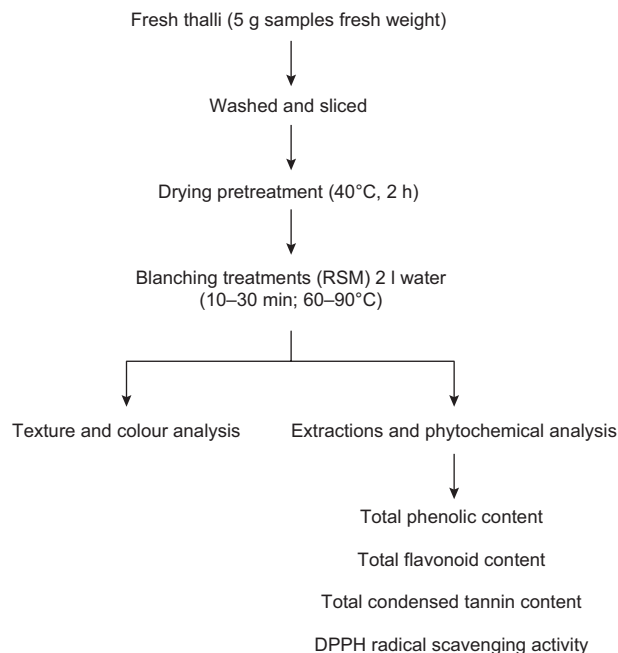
Fresh thalli (5 g samples fresh weight)

Washed and sliced

Drying pretreatment (40°C, 2 h)

Blanching treatments (RSM) 2 l water (10–30 min; 60–90°C)

Texture and colour analysis

Extractions and phytochemical analysis

Total phenolic content

Total flavonoid content

Total condensed tannin content

DPPH radical scavenging activity